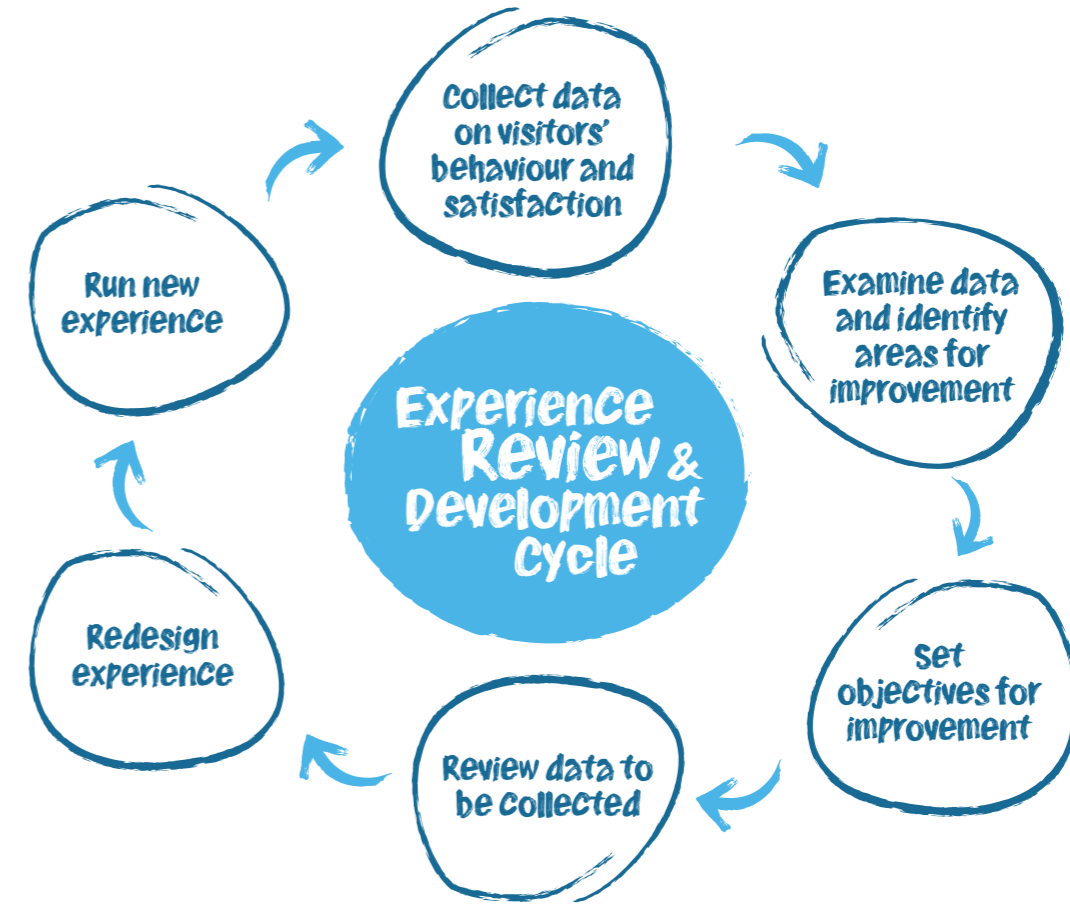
Experience Review & Development Cycle

Collect data on visitors' behaviour and satisfaction

Examine data and identify areas for improvement

Set objectives for improvement

Review data to be Collected

Redesign experience

Run new experience